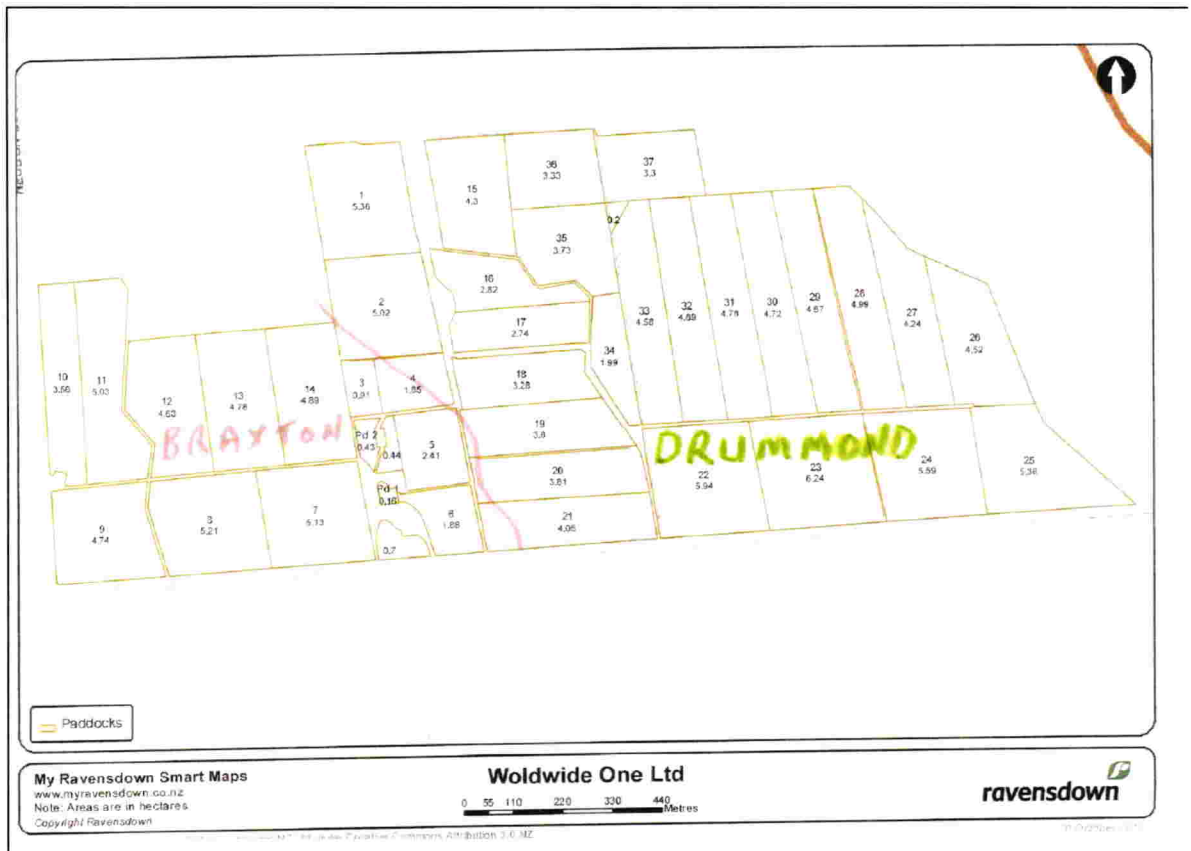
NEUSON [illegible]

1
5.36

15
4.3

36
3.33

37
3.3

0.2

35
3.73

16
2.82

2
5.02

17
2.74

33
4.58

32
4.69

31
4.78

30
4.72

29
4.67

28
4.99

27
4.24

26
4.52

10
3.56

11
5.03

12
4.63

13
4.78

14
4.88

3
3.91

4
1.85

18
3.28

34
1.99

19
3.8

BRAXTON

Pd 2
0.43

0.44

5
2.41

DRUMMOND

22
5.94

23
6.24

24
5.59

25
5.36

20
3.81

Pd 1
0.16

9
4.74

8
5.21

7
6.13

6
1.88

21
4.06

0.7

Paddocks

My Ravensdown Smart Maps
www.myravensdown.co.nz
Note: Areas are in hectares
Copyright Ravensdown

Woldwide One Ltd

0 55 110 220 330 440
Metres

ravensdown

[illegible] Creative Commons Attribution 3.0 NZ

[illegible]